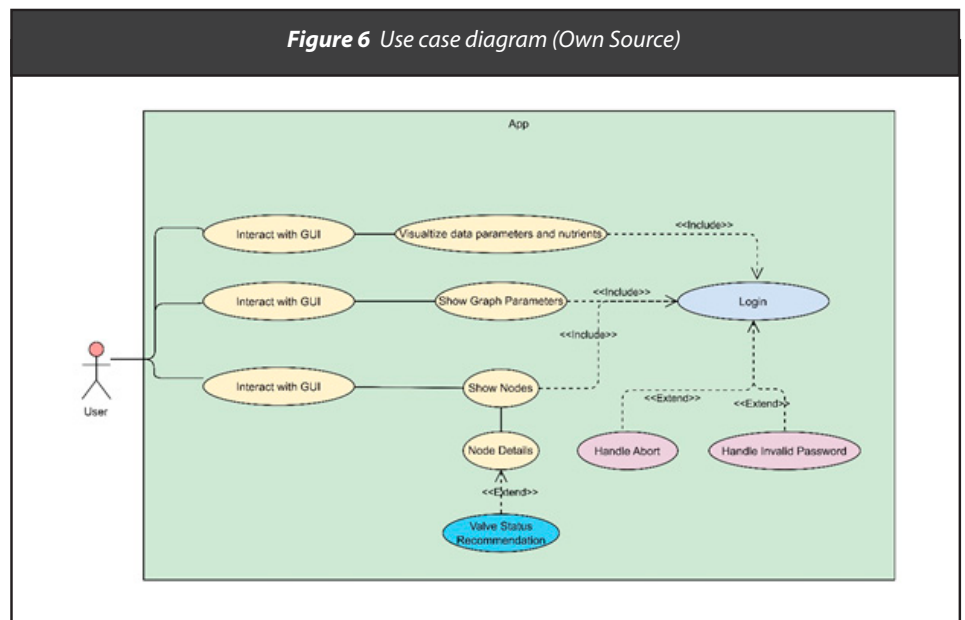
**Figure 6** Use case diagram (Own Source)

App

Interact with GUI

Visualtize data parameters and nutrients

<<Include>>

Interact with GUI

Show Graph Parameters

<<Include>>

Login

<<Include>>

User

Interact with GUI

Show Nodes

<<Extend>>

<<Extend>>

Node Details

Handle Abort

Handle Invalid Password

<<Extend>>

Valve Status Recommendation